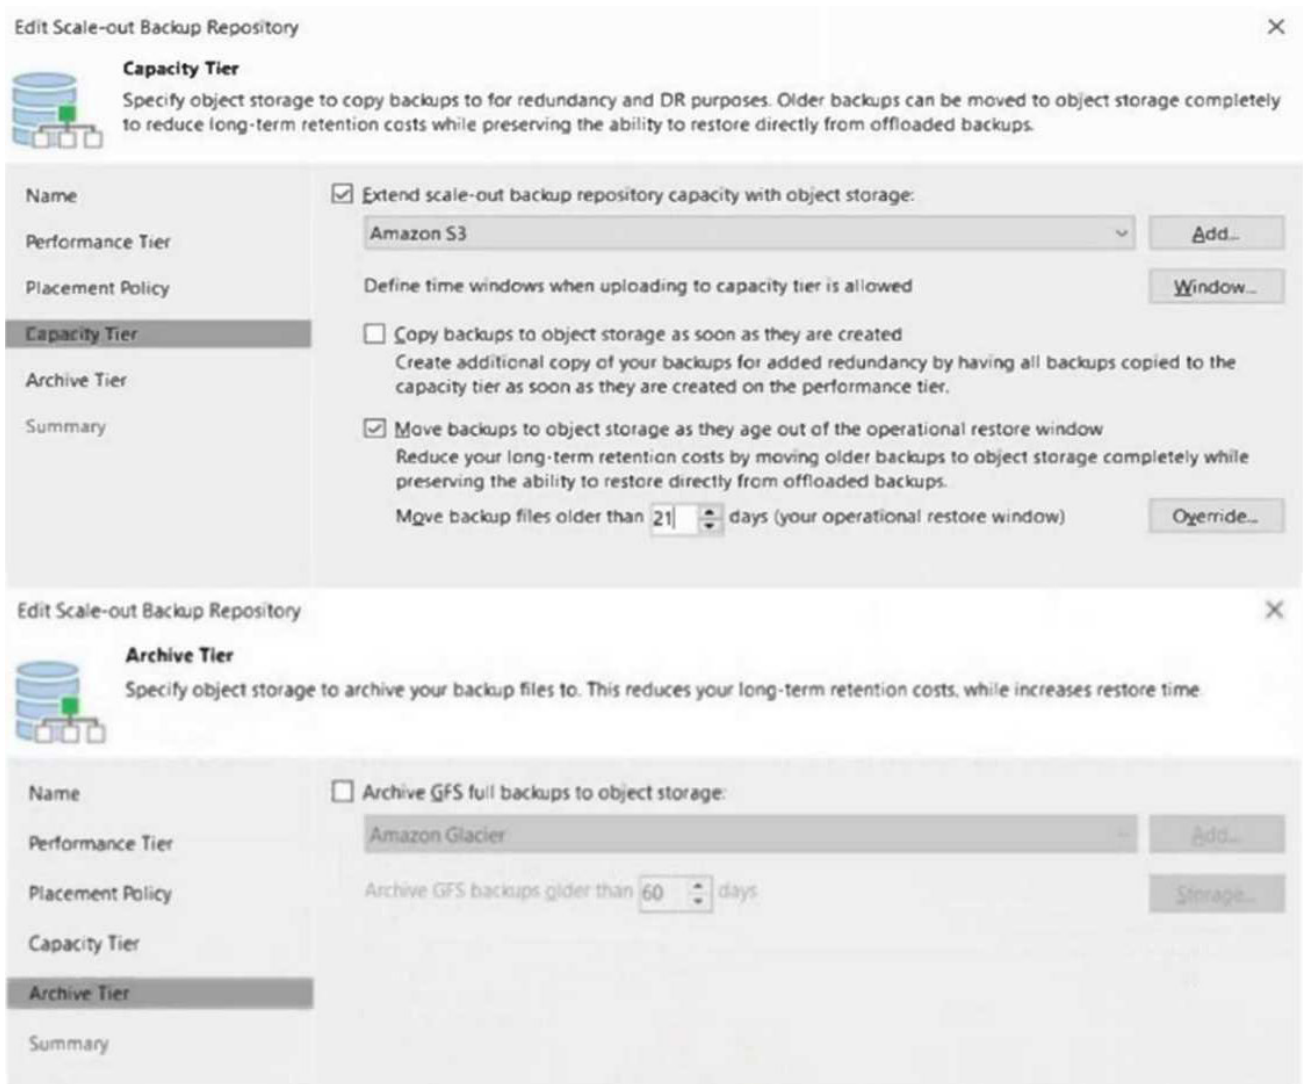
Edit Scale-out Backup Repository

×

Capacity Tier

Specify object storage to copy backups to for redundancy and DR purposes. Older backups can be moved to object storage completely to reduce long-term retention costs while preserving the ability to restore directly from offloaded backups.

Name

Performance Tier

Placement Policy

Capacity Tier

Archive Tier

Summary

☑ Extend scale-out backup repository capacity with object storage:

Amazon S3

Add...

Define time windows when uploading to capacity tier is allowed

Window...

☐ Copy backups to object storage as soon as they are created

Create additional copy of your backups for added redundancy by having all backups copied to the capacity tier as soon as they are created on the performance tier.

☑ Move backups to object storage as they age out of the operational restore window

Reduce your long-term retention costs by moving older backups to object storage completely while preserving the ability to restore directly from offloaded backups.

Move backup files older than 21 days (your operational restore window)

Override...

Edit Scale-out Backup Repository

×

Archive Tier

Specify object storage to archive your backup files to. This reduces your long-term retention costs, while increases restore time

Name

Performance Tier

Placement Policy

Capacity Tier

Archive Tier

Summary

☐ Archive GFS full backups to object storage:

Amazon Glacier

Add...

Archive GFS backups older than 60 days

Storage...